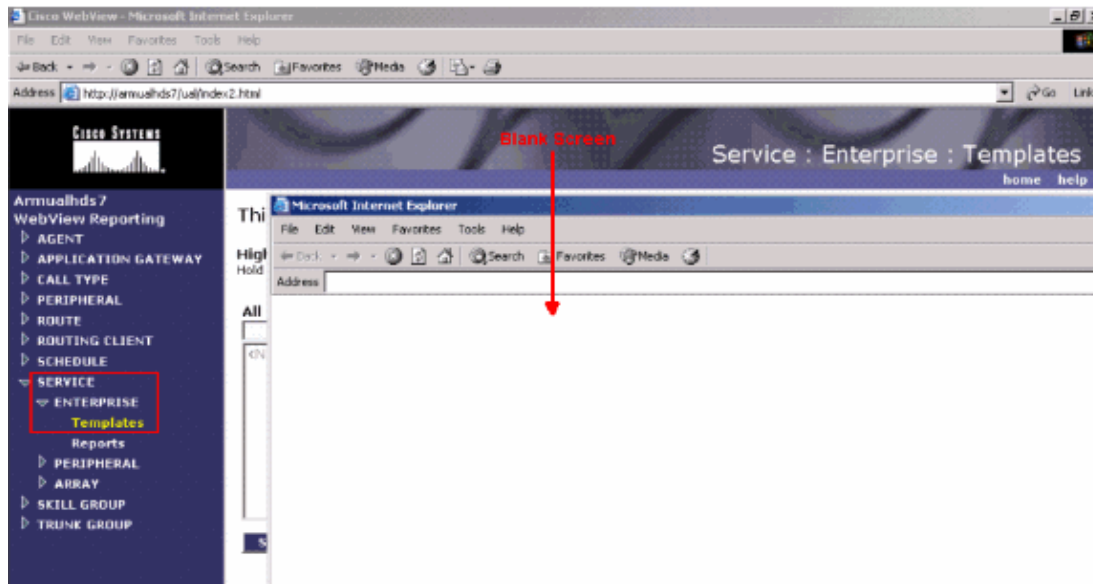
Cisco WebView - Microsoft Internet Explorer

File Edit View Favorites Tools Help

Back Search Favorites Media

Address http://armualhds7/ual/index2.html

Go Links

CISCO SYSTEMS

Blank Screen

Service : Enterprise : Templates

home help

Armualhds7
WebView Reporting

AGENT
APPLICATION GATEWAY
CALL TYPE
PERIPHERAL
ROUTE
ROUTING CLIENT
SCHEDULE
SERVICE
ENTERPRISE
Templates
Reports
PERIPHERAL
ARRAY
SKILL GROUP
TRUNK GROUP

Thi

Higl
Hold

All

<N

S

Microsoft Internet Explorer

File Edit View Favorites Tools Help

Back Search Favorites Media

Address